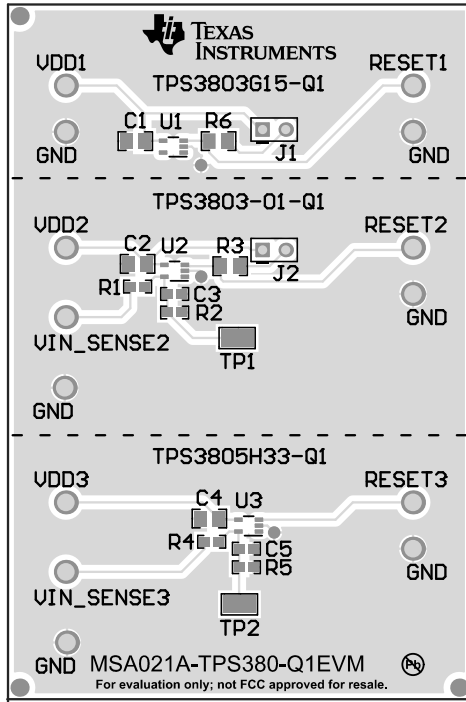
TEXAS INSTRUMENTS

VDD1
TPS3803G15-Q1
RESET1
C1 U1 R6
GND
J1
GND

VDD2
TPS3803-01-Q1
RESET2
C2 U2 R3
J2
R1
C3
R2
GND
VIN_SENSE2
TP1
GND

VDD3
TPS3805H33-Q1
RESET3
C4 U3
R4
C5
R5
GND
VIN_SENSE3
TP2
GND MSA021A-TPS380-Q1EVM
Pb
For evaluation only; not FCC approved for resale.